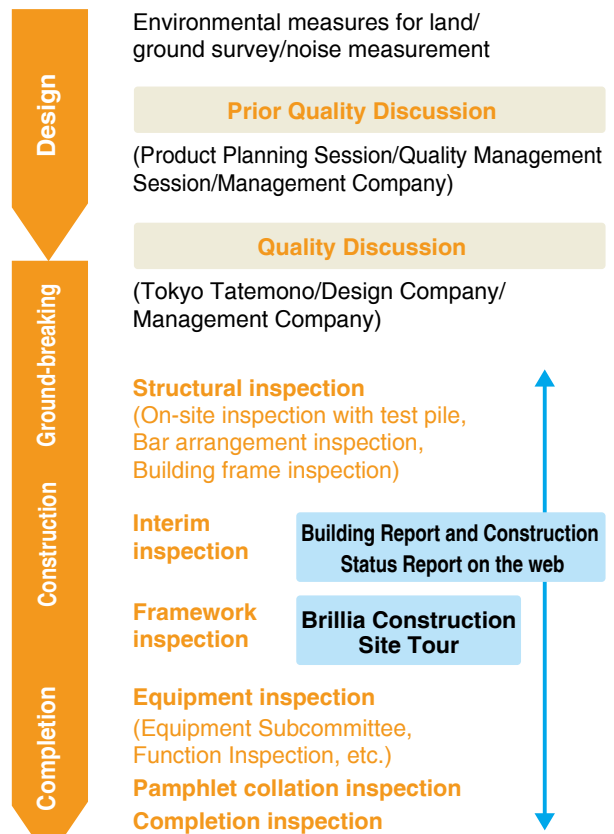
Design

Environmental measures for land/ ground survey/noise measurement

Prior Quality Discussion

(Product Planning Session/Quality Management Session/Management Company)

Quality Discussion

Ground-breaking

(Tokyo Tatemono/Design Company/ Management Company)

Construction

Structural inspection
(On-site inspection with test pile, Bar arrangement inspection, Building frame inspection)

Interim inspection

Building Report and Construction Status Report on the web

Framework inspection

Brillia Construction Site Tour

Completion

Equipment inspection
(Equipment Subcommittee, Function Inspection, etc.)

Pamphlet collation inspection

Completion inspection